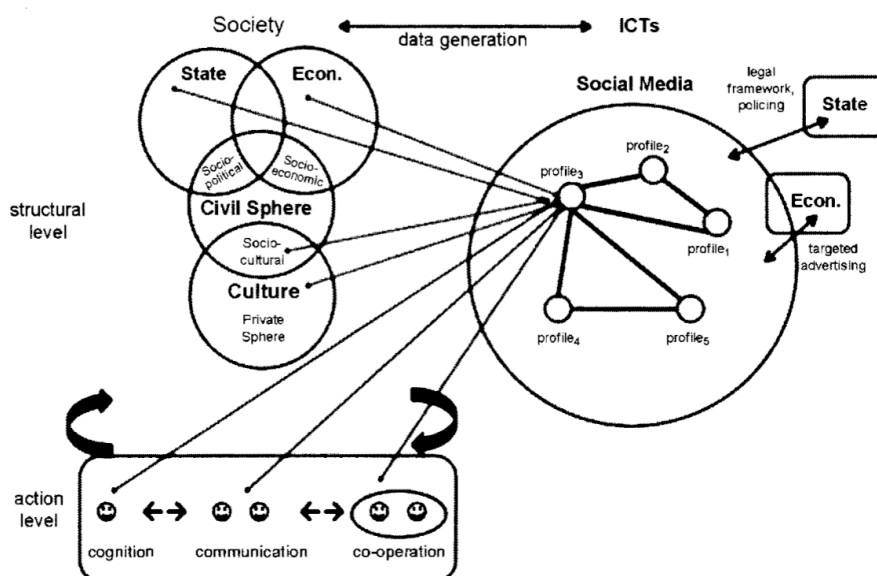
Society

data generation

ICTs

State

Econ.

Socio-political

Socio-economic

Civil Sphere

Socio-cultural

Culture

Private Sphere

structural level

Social Media

legal framework, policing

State

profile$_2$

profile$_3$

profile$_1$

Econ.

targeted advertising

profile$_4$

profile$_5$

action level

cognition

communication

co-operation